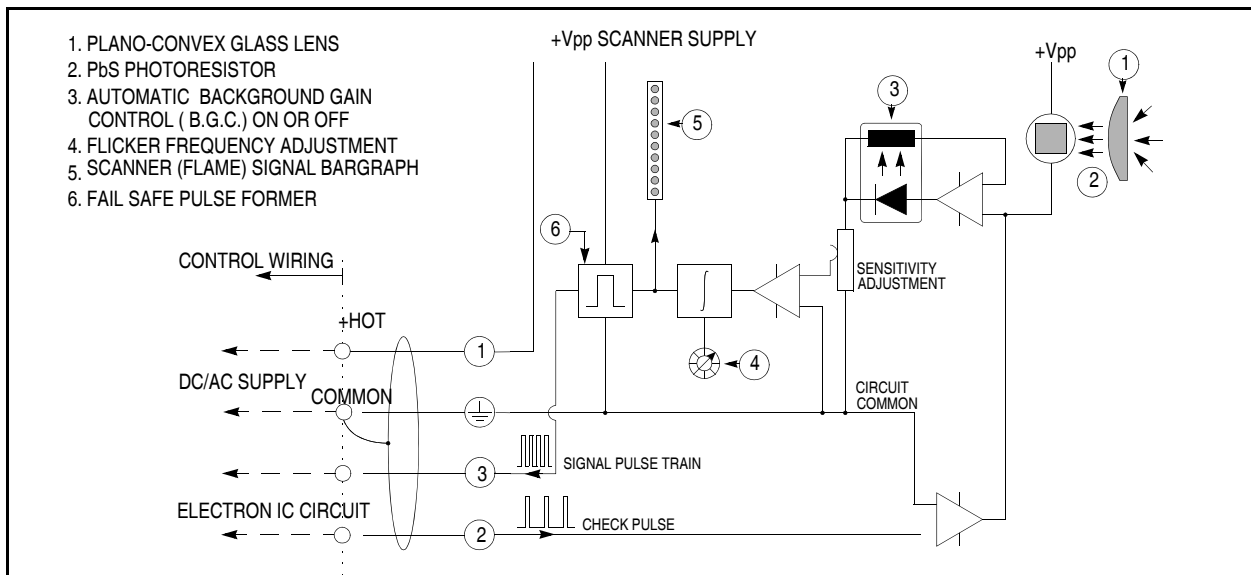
1. PLANO-CONVEX GLASS LENS
2. PbS PHOTORESISTOR
3. AUTOMATIC BACKGROUND GAIN CONTROL ( B.G.C.) ON OR OFF
4. FLICKER FREQUENCY ADJUSTMENT
5. SCANNER (FLAME) SIGNAL BARGRAPH
6. FAIL SAFE PULSE FORMER

+Vpp SCANNER SUPPLY

+Vpp

1

2

3

5

6

4

SENSITIVITY ADJUSTMENT

CONTROL WIRING

+HOT

1

DC/AC SUPPLY

COMMON

CIRCUIT COMMON

3

SIGNAL PULSE TRAIN

ELECTRON IC CIRCUIT

2

CHECK PULSE